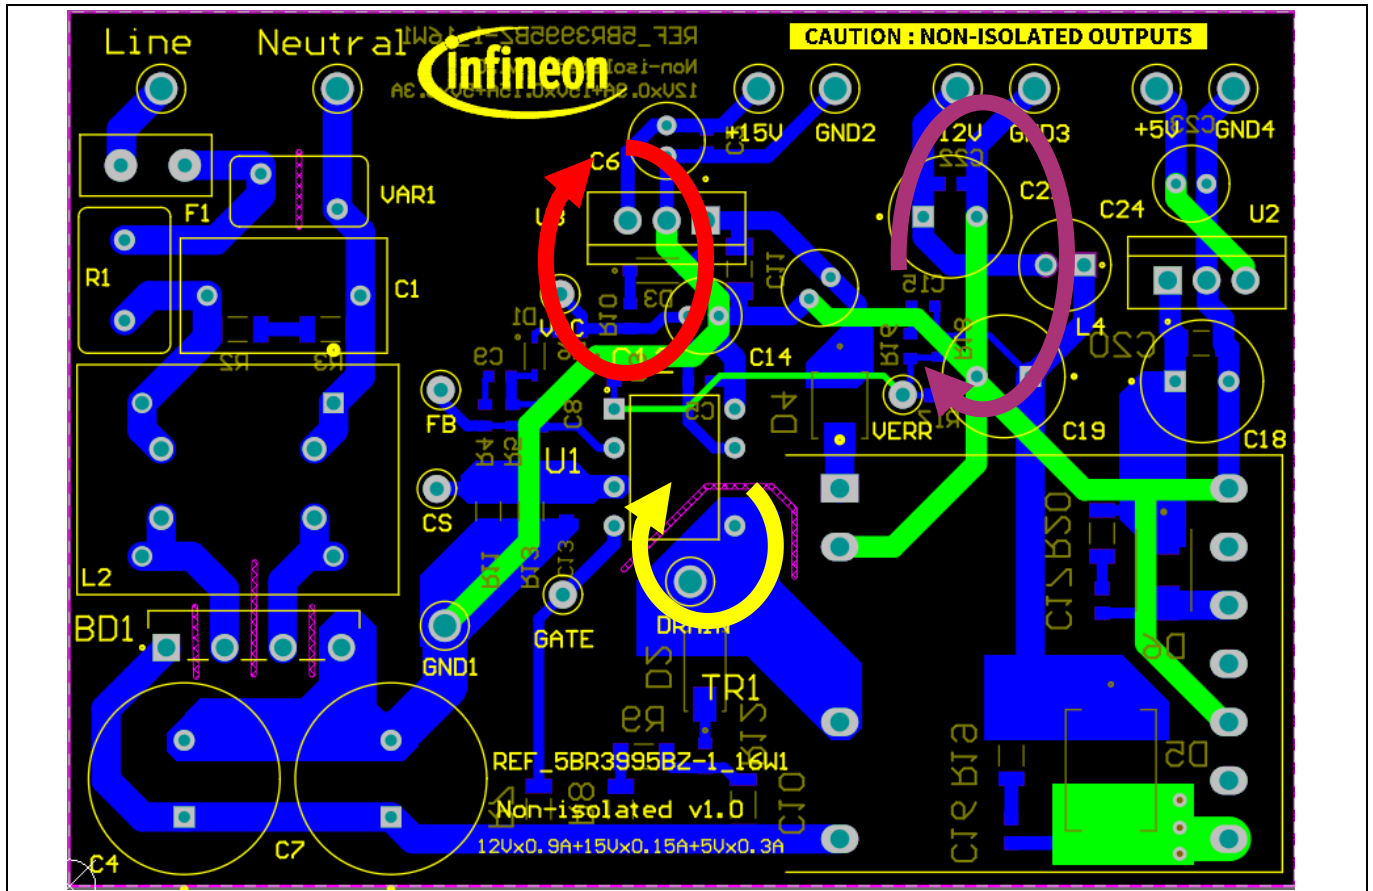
Line Neutral REF_5BR3995BZ-1_16W1 Non-isolated 12Vx0.9A+15Vx0.15A+5Vx0.3A

infineon

CAUTION : NON-ISOLATED OUTPUTS

+15V GND2 12V GND3 +5V GND4

F1 VAR1 C6 U3 C22 C2 C24 U2

R1 C1 D3 C11 C15 L4 C20

R2 R3 D1 R10 VCC C9 C14 R16 R18 C18

FB C8 C5 D4 VERR C19

R4 R5 U1

CS C17 R20

L2 R11 R13 C13 D6

BD1 GND1 GATE DRAIN

D2 TR1 C16 R19 D5

R9 R12

C4 C7 REF_5BR3995BZ-1_16W1 Non-isolated v1.0 12Vx0.9A+15Vx0.15A+5Vx0.3A C10